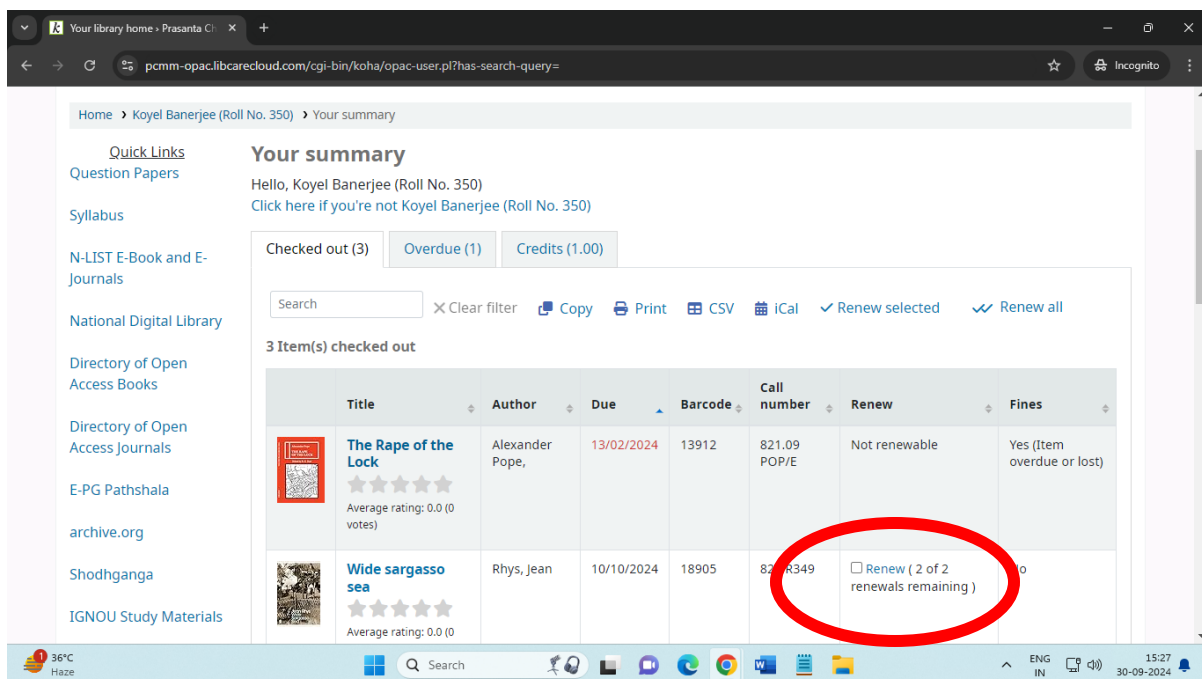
Your library home › Prasanta Ch ×
+
pcmm-opac.libcarecloud.com/cgi-bin/koha/opac-user.pl?has-search-query=
Incognito

Home › Koyel Banerjee (Roll No. 350) › Your summary

Quick Links
Question Papers
Syllabus
N-LIST E-Book and E-Journals
National Digital Library
Directory of Open Access Books
Directory of Open Access Journals
E-PG Pathshala
archive.org
Shodhganga
IGNOU Study Materials

Your summary
Hello, Koyel Banerjee (Roll No. 350)
Click here if you're not Koyel Banerjee (Roll No. 350)

Checked out (3) Overdue (1) Credits (1.00)

Search
Clear filter Copy Print CSV iCal Renew selected Renew all

3 Item(s) checked out

| | Title | Author | Due | Barcode | Call number | Renew | Fines |
|---|---|---|---|---|---|---|---|
| | The Rape of the Lock Average rating: 0.0 (0 votes) | Alexander Pope, | 13/02/2024 | 13912 | 821.09 POP/E | Not renewable | Yes (Item overdue or lost) |
| | Wide sargasso sea Average rating: 0.0 (0 | Rhys, Jean | 10/10/2024 | 18905 | 82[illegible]R349 | Renew ( 2 of 2 renewals remaining ) | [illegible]o |

36°C Haze
Search
ENG IN
15:27 30-09-2024